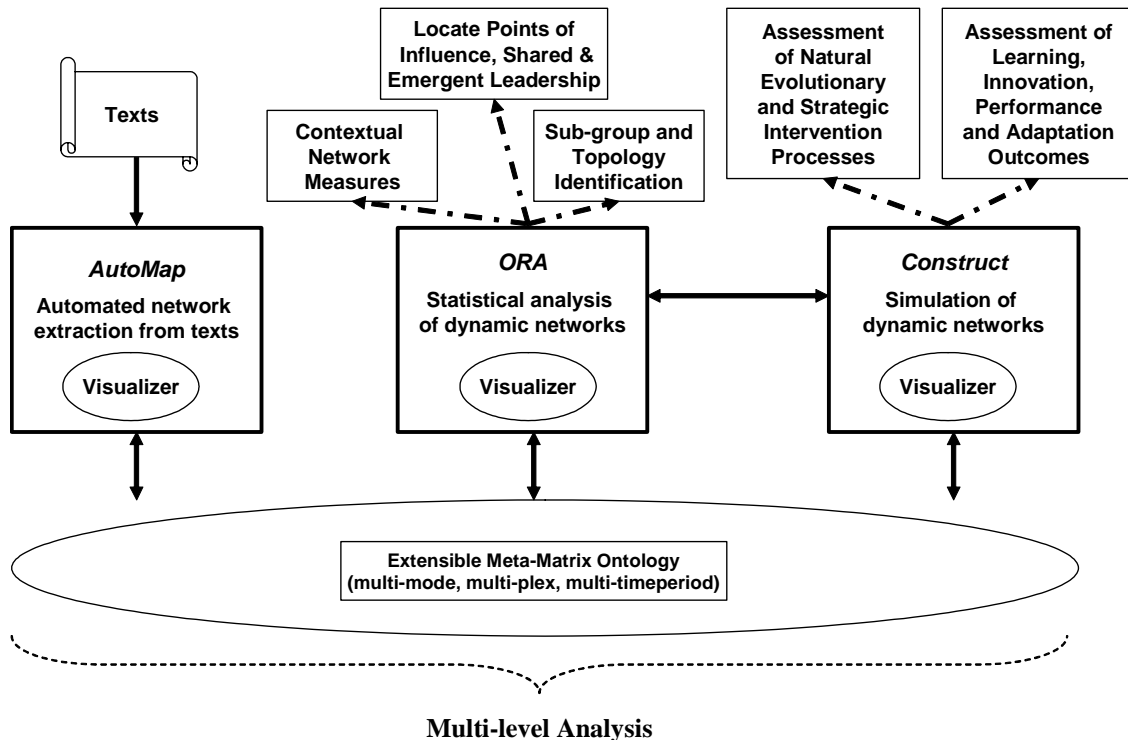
Locate Points of Influence, Shared & Emergent Leadership

Assessment of Natural Evolutionary and Strategic Intervention Processes

Assessment of Learning, Innovation, Performance and Adaptation Outcomes

Texts

Contextual Network Measures

Sub-group and Topology Identification

AutoMap
Automated network extraction from texts
Visualizer

ORA
Statistical analysis of dynamic networks
Visualizer

Construct
Simulation of dynamic networks
Visualizer

Extensible Meta-Matrix Ontology
(multi-mode, multi-plex, multi-timeperiod)

Multi-level Analysis